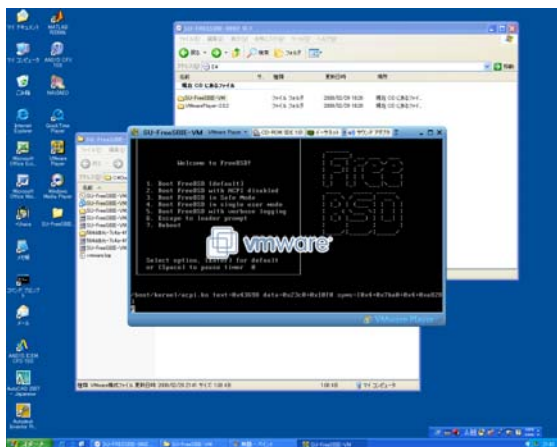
SU-FreeSDE-VM

Welcome to FreeBSD!

1. Boot FreeBSD [default]
2. Boot FreeBSD with ACPI disabled
3. Boot FreeBSD in Safe Mode
4. Boot FreeBSD in single user mode
5. Boot FreeBSD with verbose logging
6. Escape to loader prompt
7. Reboot

Select option, [Enter] for default
or [Space] to pause timer 8

/boot/kernel/acpi.ko text=0x43b50 data=0x23c0+0x1010 syms=[0x4+0x7ba0+0x4+0xa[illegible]

vmware

VMware Player

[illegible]

VMware Player

CD-ROM

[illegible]

FreeBSD